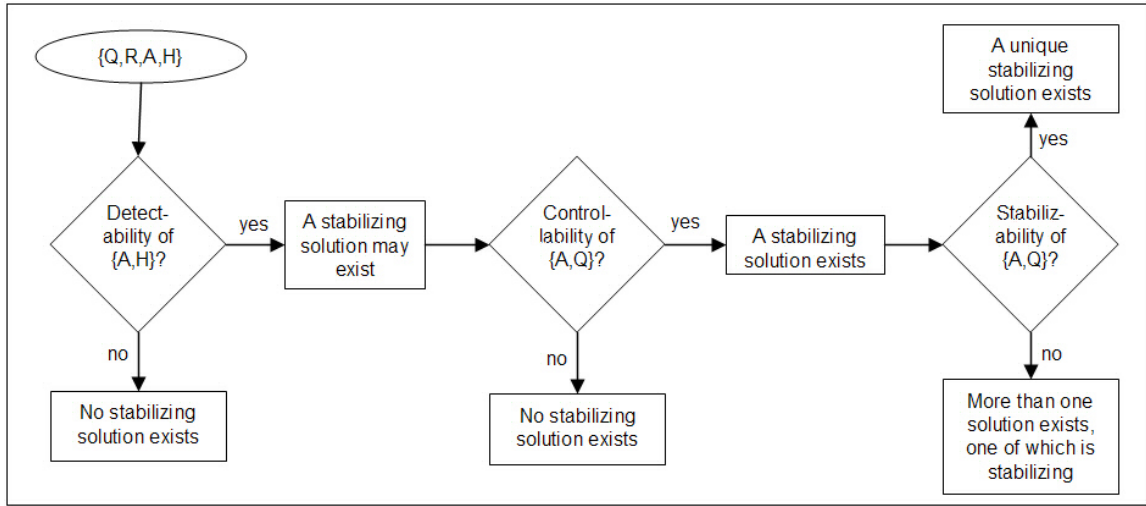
{Q,R,A,H}

Detectability of {A,H}?

yes

no

No stabilizing solution exists

A stabilizing solution may exist

Controllability of {A,Q}?

yes

no

No stabilizing solution exists

A stabilizing solution exists

Stabilizability of {A,Q}?

yes

A unique stabilizing solution exists

no

More than one solution exists, one of which is stabilizing